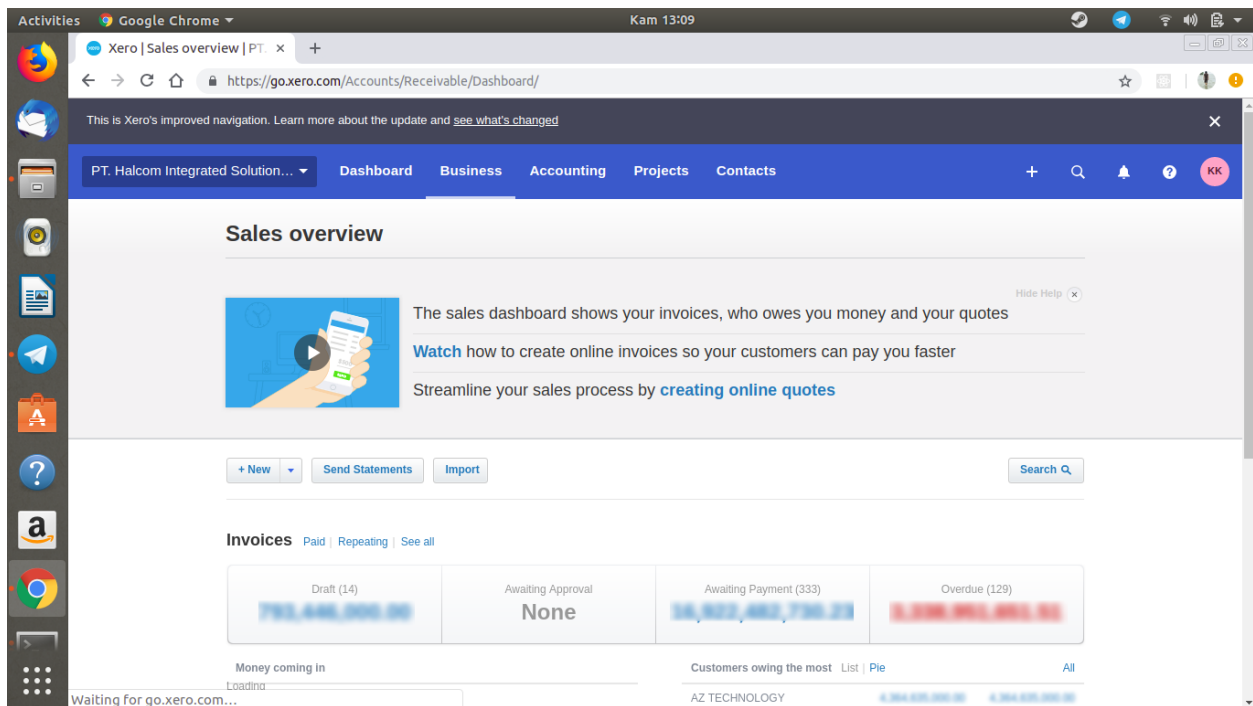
Activities Google Chrome ▾ Kam 13:09

Xero | Sales overview | PT ×
+

https://go.xero.com/Accounts/Receivable/Dashboard/

This is Xero's improved navigation. Learn more about the update and see what's changed ×

PT. Halcom Integrated Solution... ▾ Dashboard Business Accounting Projects Contacts
+ KK

Sales overview

Hide Help ×

The sales dashboard shows your invoices, who owes you money and your quotes

Watch how to create online invoices so your customers can pay you faster

Streamline your sales process by creating online quotes

+ New ▾ Send Statements Import Search

Invoices Paid | Repeating | See all

| Draft (14) | Awaiting Approval | Awaiting Payment (333) | Overdue (129) |
|---|---|---|---|
| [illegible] | None | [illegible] | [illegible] |

Money coming in
Loading

Customers owing the most List | Pie All

AZ TECHNOLOGY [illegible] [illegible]

Waiting for go.xero.com...